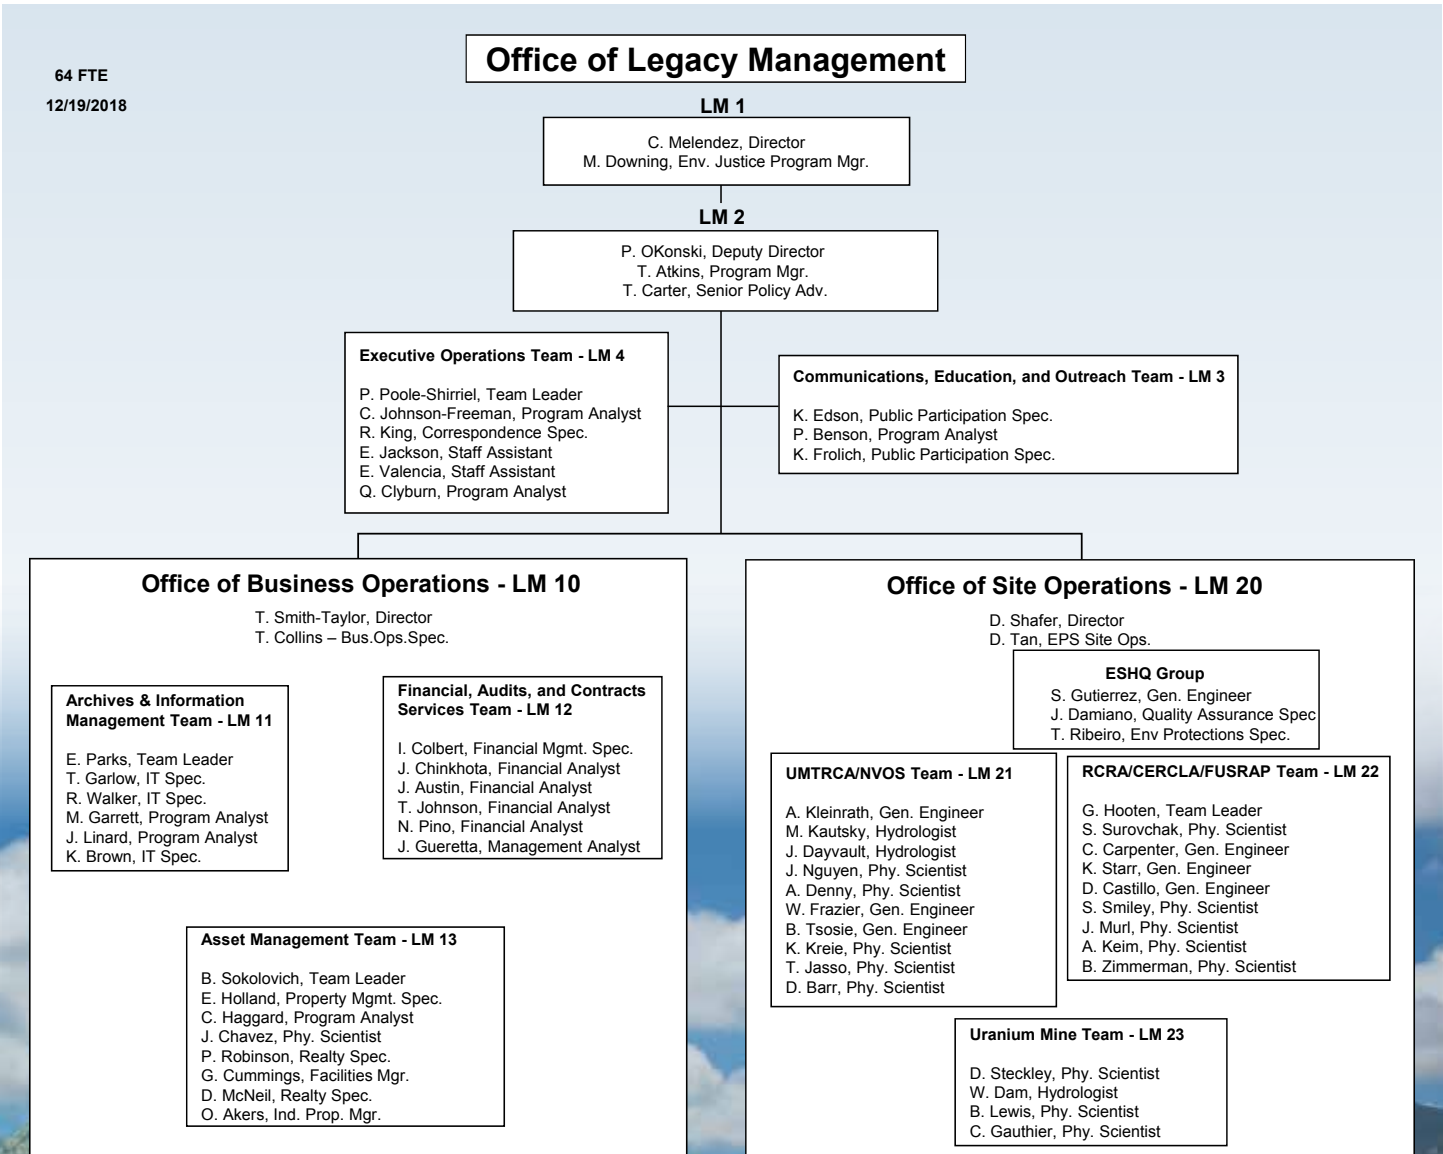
64 FTE

12/19/2018

Office of Legacy Management

LM 1

C. Melendez, Director
M. Downing, Env. Justice Program Mgr.

LM 2

P. OKonski, Deputy Director
T. Atkins, Program Mgr.
T. Carter, Senior Policy Adv.

Executive Operations Team - LM 4

P. Poole-Shirriel, Team Leader
C. Johnson-Freeman, Program Analyst
R. King, Correspondence Spec.
E. Jackson, Staff Assistant
E. Valencia, Staff Assistant
Q. Clyburn, Program Analyst

Communications, Education, and Outreach Team - LM 3

K. Edson, Public Participation Spec.
P. Benson, Program Analyst
K. Frolich, Public Participation Spec.

Office of Business Operations - LM 10

T. Smith-Taylor, Director
T. Collins – Bus.Ops.Spec.

Archives & Information Management Team - LM 11

E. Parks, Team Leader
T. Garlow, IT Spec.
R. Walker, IT Spec.
M. Garrett, Program Analyst
J. Linard, Program Analyst
K. Brown, IT Spec.

Financial, Audits, and Contracts Services Team - LM 12

I. Colbert, Financial Mgmt. Spec.
J. Chinkhota, Financial Analyst
J. Austin, Financial Analyst
T. Johnson, Financial Analyst
N. Pino, Financial Analyst
J. Gueretta, Management Analyst

Asset Management Team - LM 13

B. Sokolovich, Team Leader
E. Holland, Property Mgmt. Spec.
C. Haggard, Program Analyst
J. Chavez, Phy. Scientist
P. Robinson, Realty Spec.
G. Cummings, Facilities Mgr.
D. McNeil, Realty Spec.
O. Akers, Ind. Prop. Mgr.

Office of Site Operations - LM 20

D. Shafer, Director
D. Tan, EPS Site Ops.

ESHQ Group

S. Gutierrez, Gen. Engineer
J. Damiano, Quality Assurance Spec
T. Ribeiro, Env Protections Spec.

UMTRCA/NVOS Team - LM 21

A. Kleinrath, Gen. Engineer
M. Kautsky, Hydrologist
J. Dayvault, Hydrologist
J. Nguyen, Phy. Scientist
A. Denny, Phy. Scientist
W. Frazier, Gen. Engineer
B. Tsosie, Gen. Engineer
K. Kreie, Phy. Scientist
T. Jasso, Phy. Scientist
D. Barr, Phy. Scientist

RCRA/CERCLA/FUSRAP Team - LM 22

G. Hooten, Team Leader
S. Surovchak, Phy. Scientist
C. Carpenter, Gen. Engineer
K. Starr, Gen. Engineer
D. Castillo, Gen. Engineer
S. Smiley, Phy. Scientist
J. Murl, Phy. Scientist
A. Keim, Phy. Scientist
B. Zimmerman, Phy. Scientist

Uranium Mine Team - LM 23

D. Steckley, Phy. Scientist
W. Dam, Hydrologist
B. Lewis, Phy. Scientist
C. Gauthier, Phy. Scientist